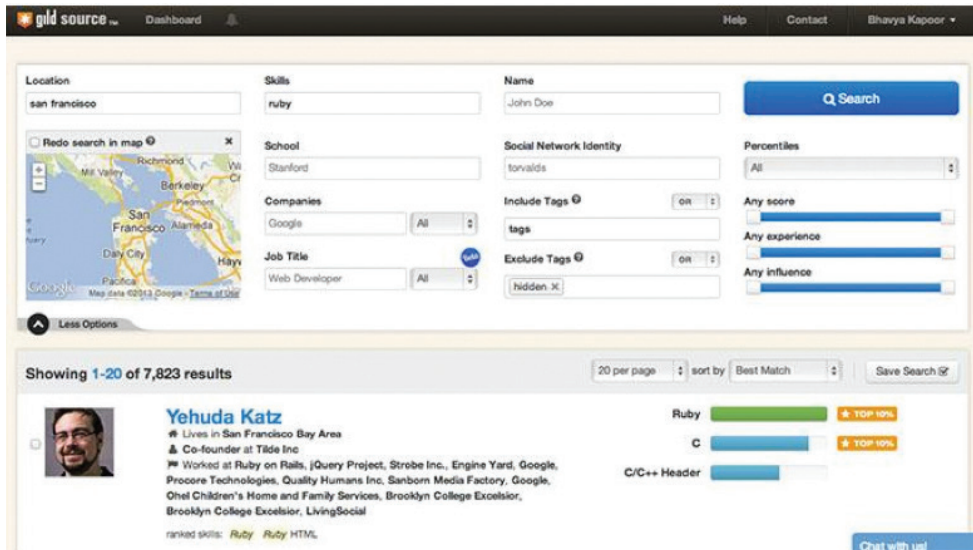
gild source

Dashboard

Help Contact Bhavya Kapoor ▾

Location
san francisco

Redo search in map ✖

Mill Valley Richmond Berkeley Piedmont San Francisco Alameda Daly City Pacifica Hayw

Google Map data ©2013 Google - Terms of Use

Less Options

Skills
ruby

School
Stanford

Companies
Google All

Job Title
Web Developer All

Name
John Doe

Social Network Identity
torvalds

Include Tags OR
tags

Exclude Tags OR
hidden ✕

Search

Percentiles
All

Any score

Any experience

Any influence

Showing 1-20 of 7,823 results

20 per page sort by Best Match Save Search

Yehuda Katz
Lives in San Francisco Bay Area
Co-founder at Tilde Inc
Worked at Ruby on Rails, jQuery Project, Strobe Inc., Engine Yard, Google, Procore Technologies, Quality Humans Inc, Sanborn Media Factory, Google, Ohel Children's Home and Family Services, Brooklyn College Excelsior, Brooklyn College Excelsior, LivingSocial

ranked skills: Ruby Ruby HTML

Ruby TOP 10%
C TOP 10%
C/C++ Header

Chat with us!